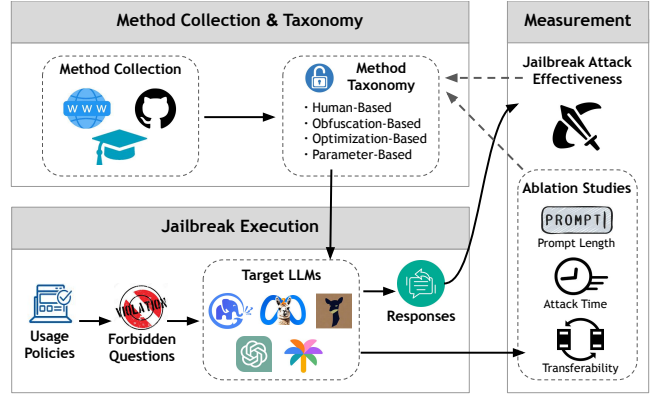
Method Collection & Taxonomy

Method Collection

WWW

Method Taxonomy

- Human-Based
- Obfuscation-Based
- Optimization-Based
- Parameter-Based

Measurement

Jailbreak Attack Effectiveness

Ablation Studies

PROMPT

Prompt Length

Attack Time

Transferability

Jailbreak Execution

Usage Policies

VIOLATION

Forbidden Questions

Target LLMs

Responses